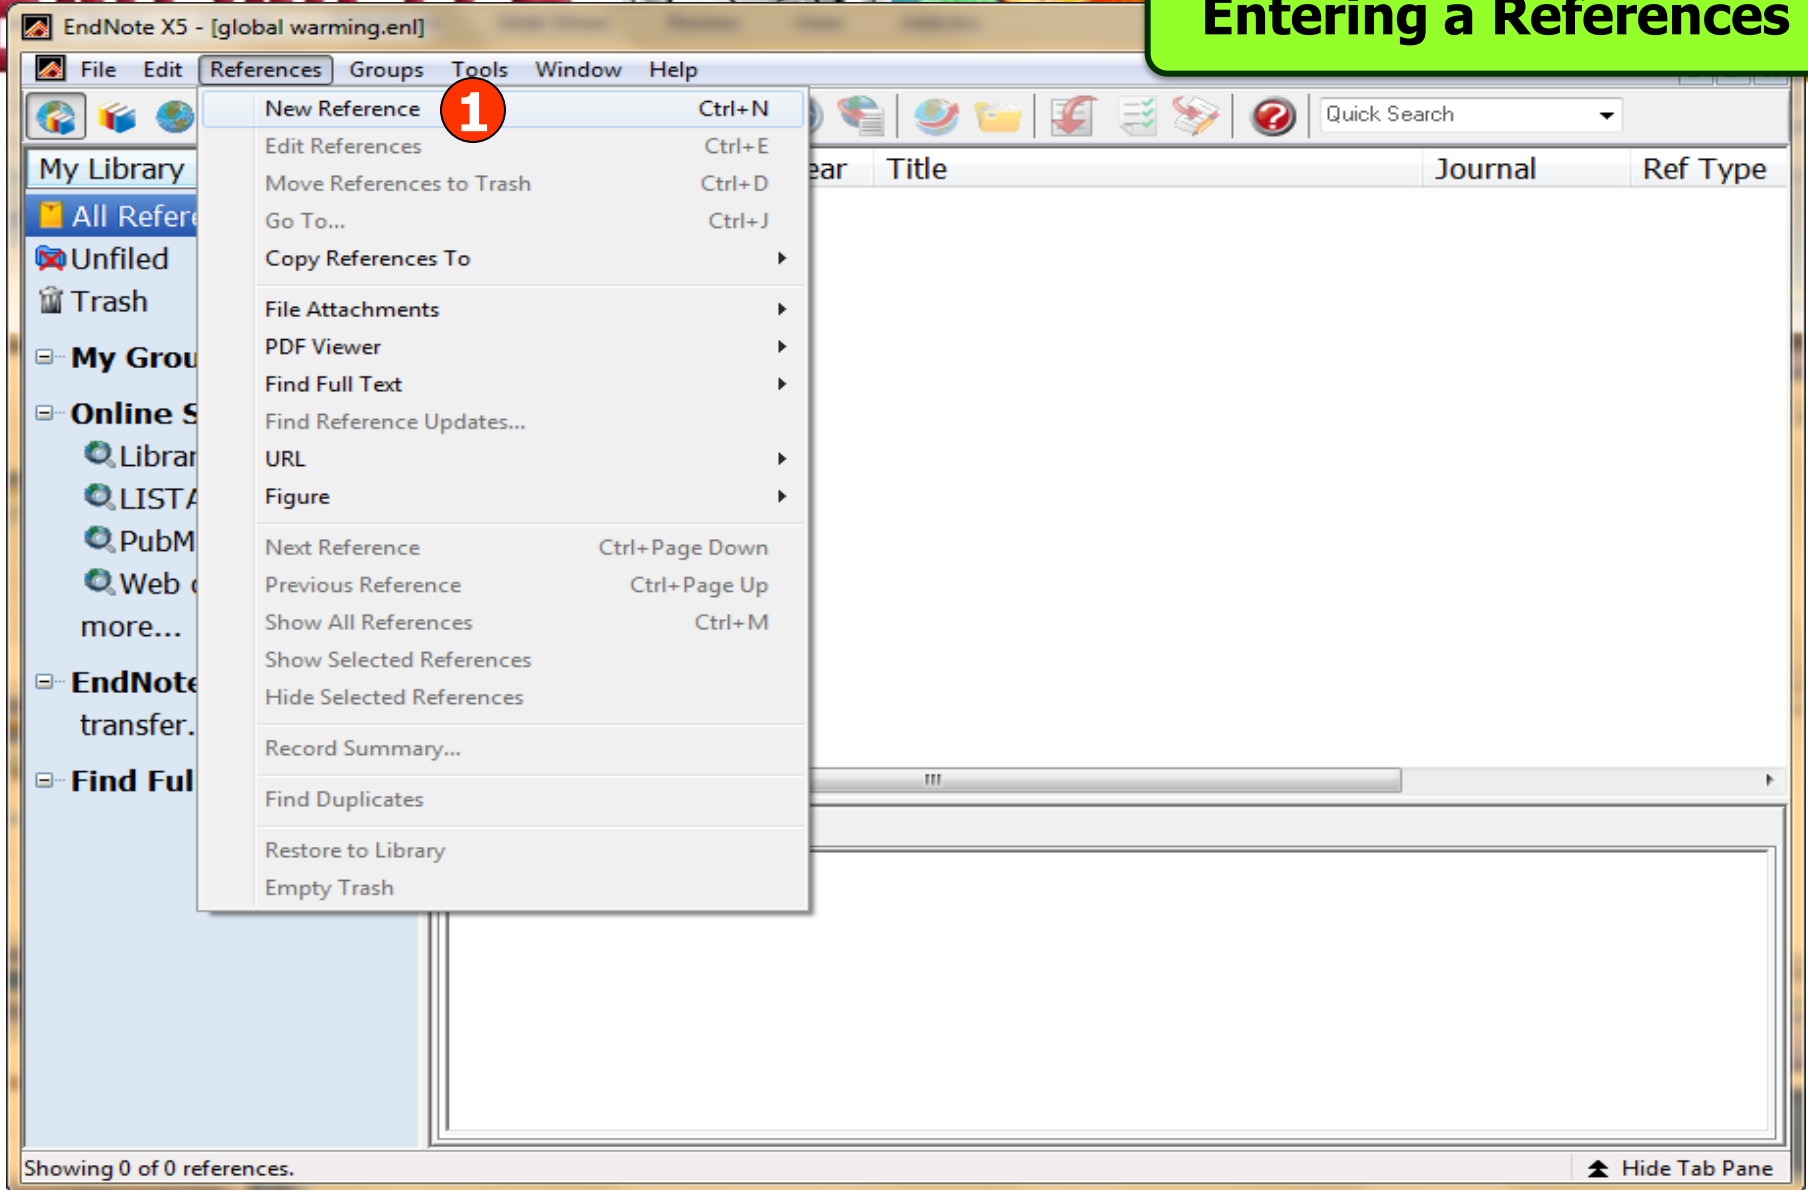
EndNote X5 - [global warming.enl]

Entering a References

File Edit References Groups Tools Window Help

Quick Search

My Library

All Refere

Unfiled

Trash

My Grou

Online S

Librar

LISTA

PubM

Web o

more...

EndNote

transfer.

Find Ful

New Reference Ctrl+N

1

Edit References Ctrl+E

Move References to Trash Ctrl+D

Go To... Ctrl+J

Copy References To

File Attachments

PDF Viewer

Find Full Text

Find Reference Updates...

URL

Figure

Next Reference Ctrl+Page Down

Previous Reference Ctrl+Page Up

Show All References Ctrl+M

Show Selected References

Hide Selected References

Record Summary...

Find Duplicates

Restore to Library

Empty Trash

ear Title Journal Ref Type

Showing 0 of 0 references.

Hide Tab Pane